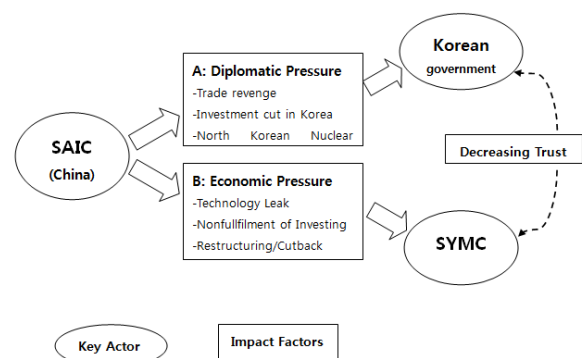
SAIC
(China)

A: Diplomatic Pressure
-Trade revenge
-Investment cut in Korea
-North Korean Nuclear

B: Economic Pressure
-Technology Leak
-Nonfullfilment of Investing
-Restructuring/Cutback

Korean
government

Decreasing Trust

SYMC

Key Actor

Impact Factors